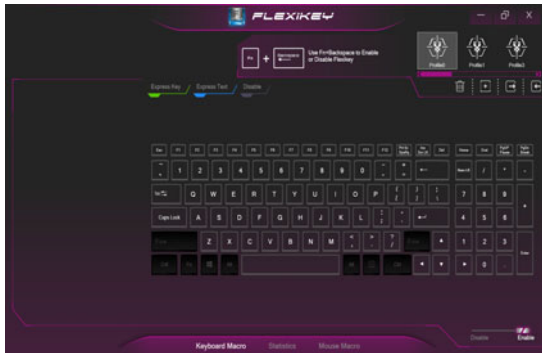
FLEXIKEY

Fn + Backspace

Use Fn+Backspace to Enable or Disable Flexikey

Profile0 Profile1 Profile2

Express Key Express Text Disable

Esc F1 F2 F3 F4 F5 F6 F7 F8 F9 F10 F11 F12 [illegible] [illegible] Del Home End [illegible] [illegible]

~ ` 1 2 3 4 5 6 7 8 9 0 - = ← Num Lk / * -

Tab Q W E R T Y U I O P { [ } ] | \ 7 8 9 +

Caps Lock A S D F G H J K L : ; " ' ↵ 4 5 6

Shift Z X C V B N M < , > . ? / Shift ↑ 1 2 3 Enter

Ctrl Fn Alt Alt Ctrl ← ↓ → 0 .

Disable Enable

Keyboard Macro Statistics Mouse Macro